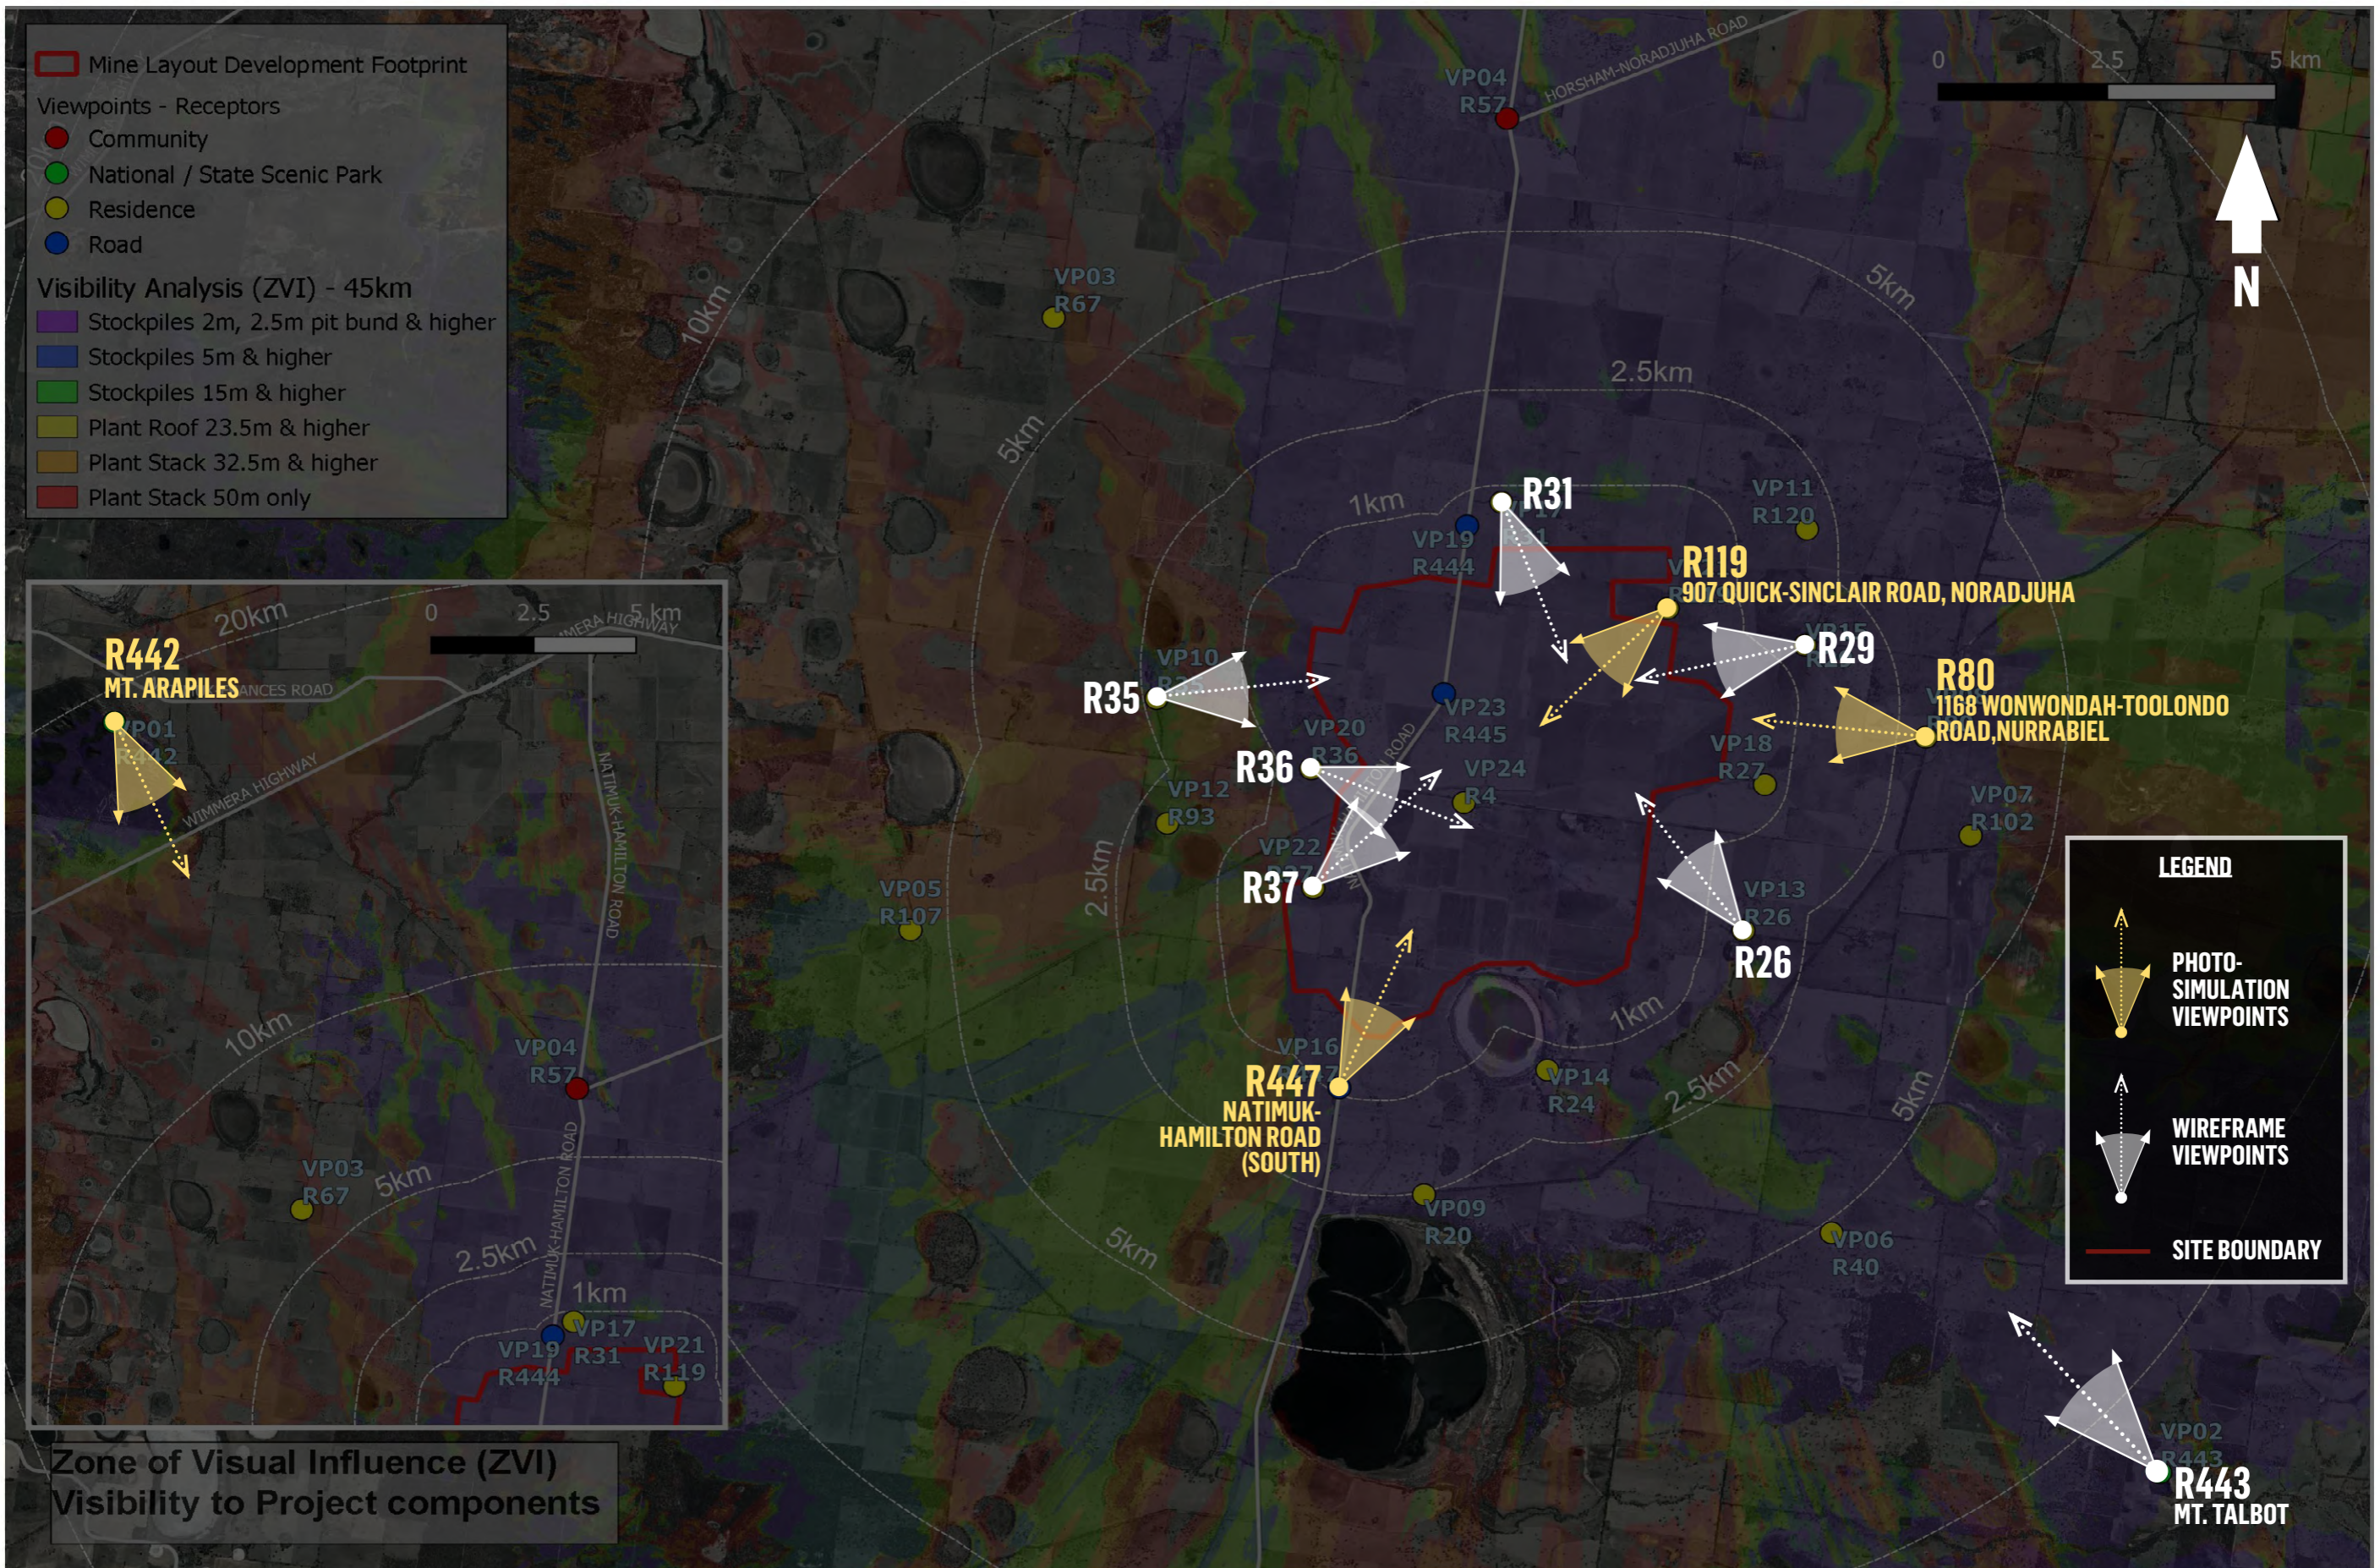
Mine Layout Development Footprint
Viewpoints - Receptors
Community
National / State Scenic Park
Residence
Road
Visibility Analysis (ZVI) - 45km
Stockpiles 2m, 2.5m pit bund & higher
Stockpiles 5m & higher
Stockpiles 15m & higher
Plant Roof 23.5m & higher
Plant Stack 32.5m & higher
Plant Stack 50m only

0 2.5 5 km

N

HORSHAM-NORADJUHA ROAD
VP04 R57
VP03 R67
10km
5km
2.5km
1km
5km
R31
VP19 R444
R119
907 QUICK-SINCLAIR ROAD, NORADJUHA
VP11 R120
R29
VP15
R80
1168 WONWONDAH-TOOLONDO ROAD,NURRABIEL
R35
VP10
VP23 R445
VP20 R36
R36
VP24 R4
VP18 R27
VP12 R93
VP22
R37
VP07 R102
VP05 R107
2.5km
VP13 R26
R26
VP16
R447
NATIMUK-HAMILTON ROAD (SOUTH)
VP14 R24
1km
2.5km
5km
VP09 R20
VP06 R40
5km
VP02 R443
R443
MT. TALBOT

LEGEND
PHOTO-SIMULATION VIEWPOINTS
WIREFRAME VIEWPOINTS
SITE BOUNDARY

20km
0 2.5 5 km
R442
MT. ARAPILES
VP01
WIMMERA HIGHWAY
NATIMUK-HAMILTON ROAD
10km
VP04 R57
VP03 R67
5km
2.5km
1km
VP17 R31
VP19 R444
VP21 R119

Zone of Visual Influence (ZVI)
Visibility to Project components